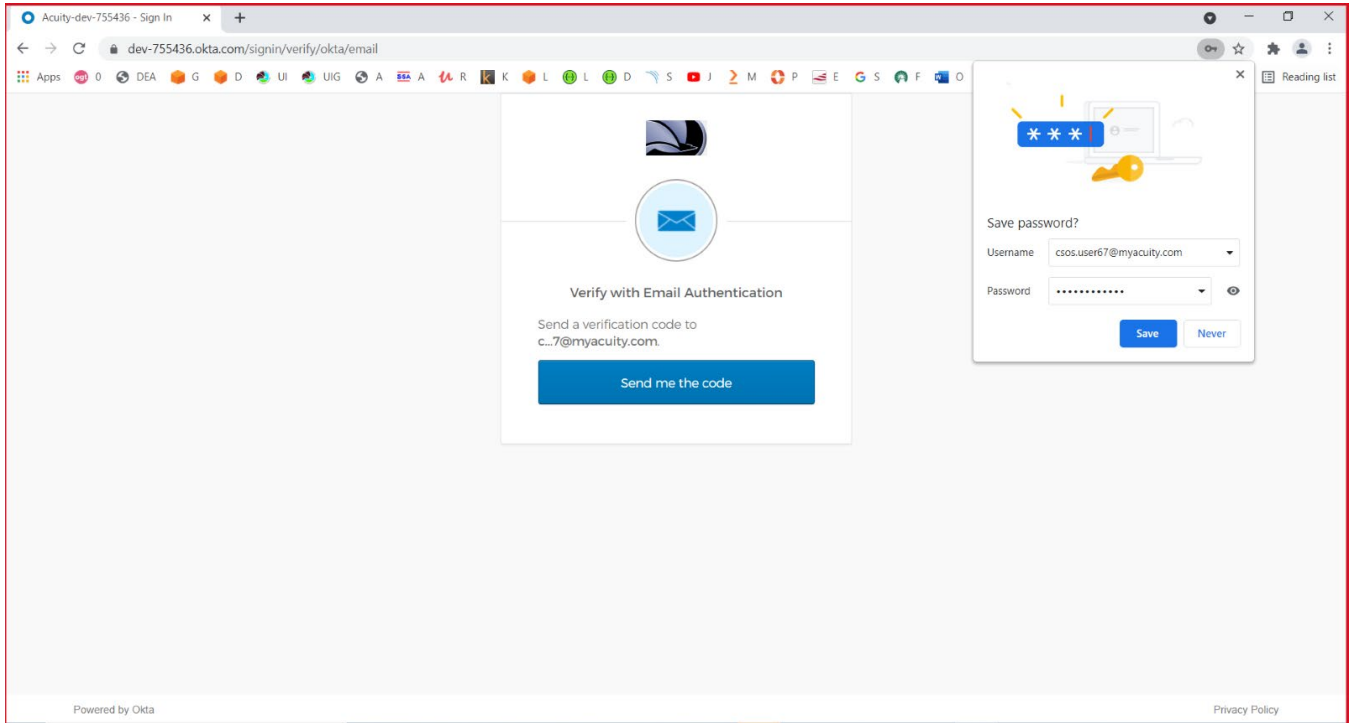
Acuity-dev-755436 - Sign In ×  +

dev-755436.okta.com/signin/verify/okta/email

Apps  0  DEA  G  D  UI  UIG  A  SSA A  R  K  L  L  D  S  J  M  P  E  S  F  O  Reading list

Verify with Email Authentication

Send a verification code to c...7@myacuity.com.

Send me the code

Save password?

Username csos.user67@myacuity.com

Password ••••••••••••

Save  Never

Powered by Okta

Privacy Policy